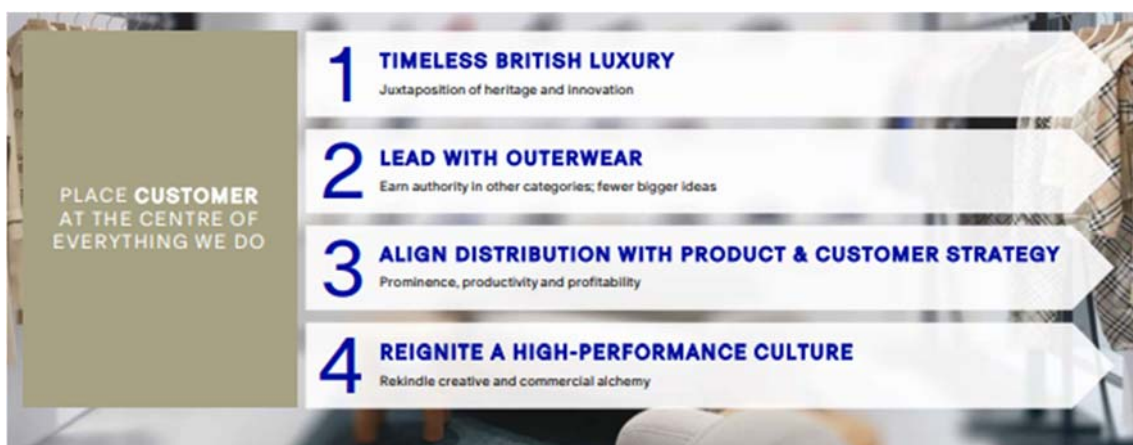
PLACE CUSTOMER AT THE CENTRE OF EVERYTHING WE DO

1 TIMELESS BRITISH LUXURY
Juxtaposition of heritage and innovation

2 LEAD WITH OUTERWEAR
Earn authority in other categories; fewer bigger ideas

3 ALIGN DISTRIBUTION WITH PRODUCT & CUSTOMER STRATEGY
Prominence, productivity and profitability

4 REIGNITE A HIGH-PERFORMANCE CULTURE
Rekindle creative and commercial alchemy